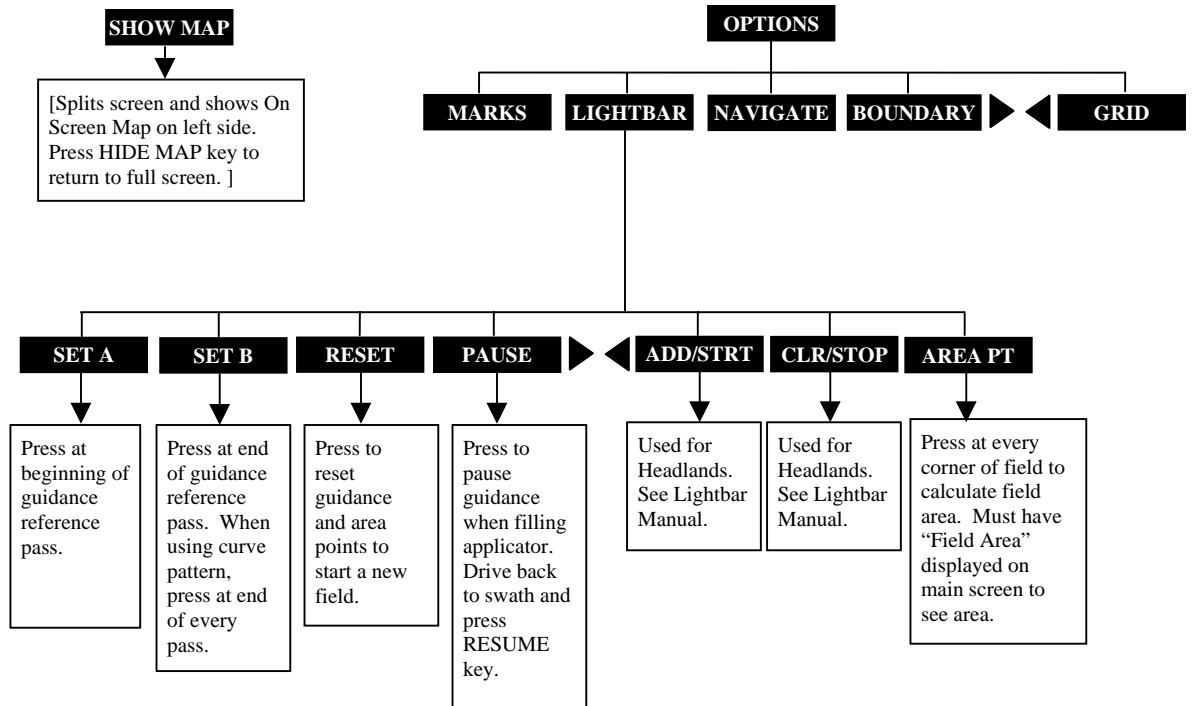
SHOW MAP

[Splits screen and shows On Screen Map on left side. Press HIDE MAP key to return to full screen. ]

OPTIONS

MARKS

LIGHTBAR

NAVIGATE

BOUNDARY

GRID

SET A

Press at beginning of guidance reference pass.

SET B

Press at end of guidance reference pass. When using curve pattern, press at end of every pass.

RESET

Press to reset guidance and area points to start a new field.

PAUSE

Press to pause guidance when filling applicator. Drive back to swath and press RESUME key.

ADD/STRT

Used for Headlands. See Lightbar Manual.

CLR/STOP

Used for Headlands. See Lightbar Manual.

AREA PT

Press at every corner of field to calculate field area. Must have "Field Area" displayed on main screen to see area.